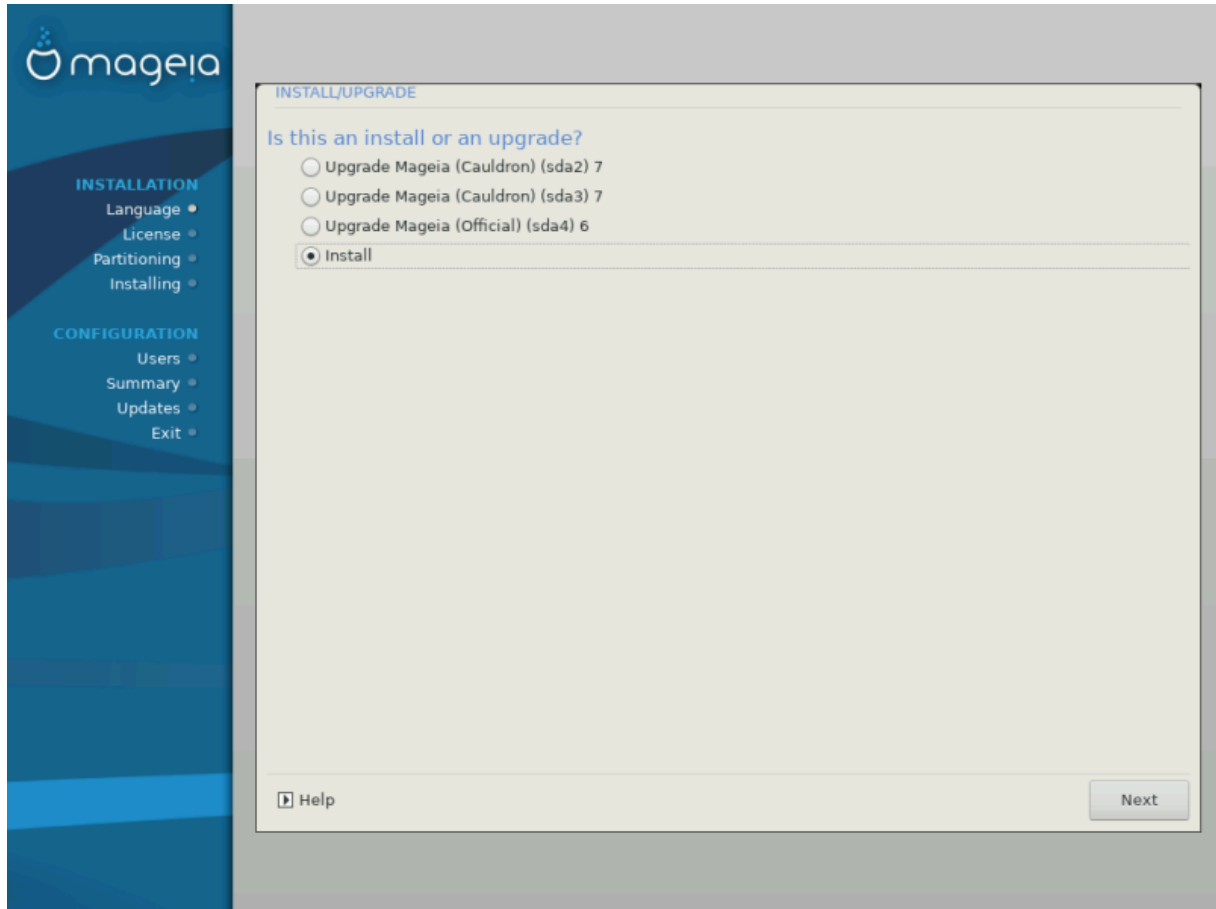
mageia

INSTALLATION
Language
License
Partitioning
Installing

CONFIGURATION
Users
Summary
Updates
Exit

INSTALL/UPGRADE

Is this an install or an upgrade?

Upgrade Mageia (Cauldron) (sda2) 7
Upgrade Mageia (Cauldron) (sda3) 7
Upgrade Mageia (Official) (sda4) 6
Install

Help

Next